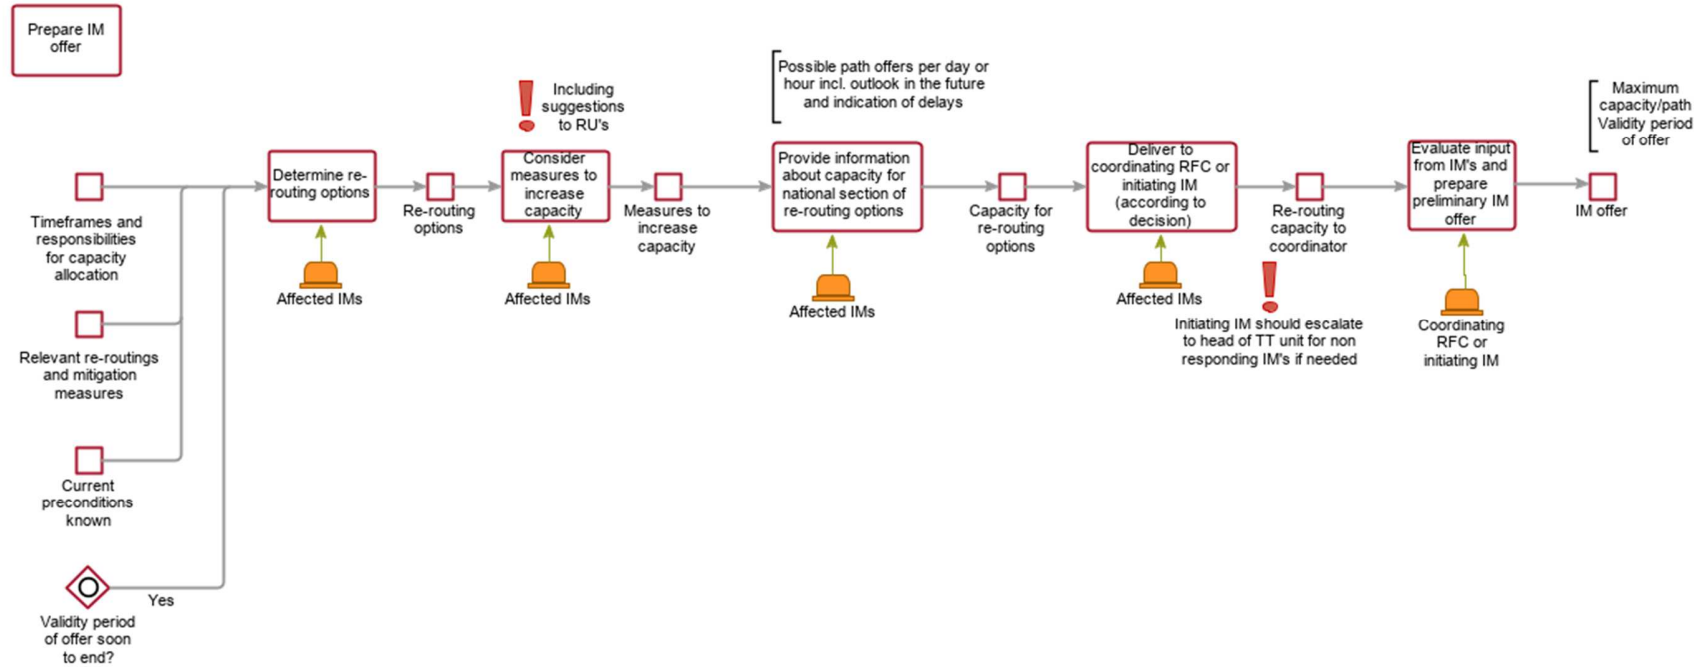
Prepare IM offer

Timeframes and responsibilities for capacity allocation

Relevant re-routings and mitigation measures

Current preconditions known

Validity period of offer soon to end?

Yes

Determine re-routing options

Affected IMs

Re-routing options

Including suggestions to RU's

Consider measures to increase capacity

Affected IMs

Measures to increase capacity

Possible path offers per day or hour incl. outlook in the future and indication of delays

Provide information about capacity for national section of re-routing options

Affected IMs

Capacity for re-routing options

Deliver to coordinating RFC or initiating IM (according to decision)

Affected IMs

Re-routing capacity to coordinator

Initiating IM should escalate to head of TT unit for non responding IM's if needed

Evaluate input from IM's and prepare preliminary IM offer

Coordinating RFC or initiating IM

Maximum capacity/path Validity period of offer

IM offer